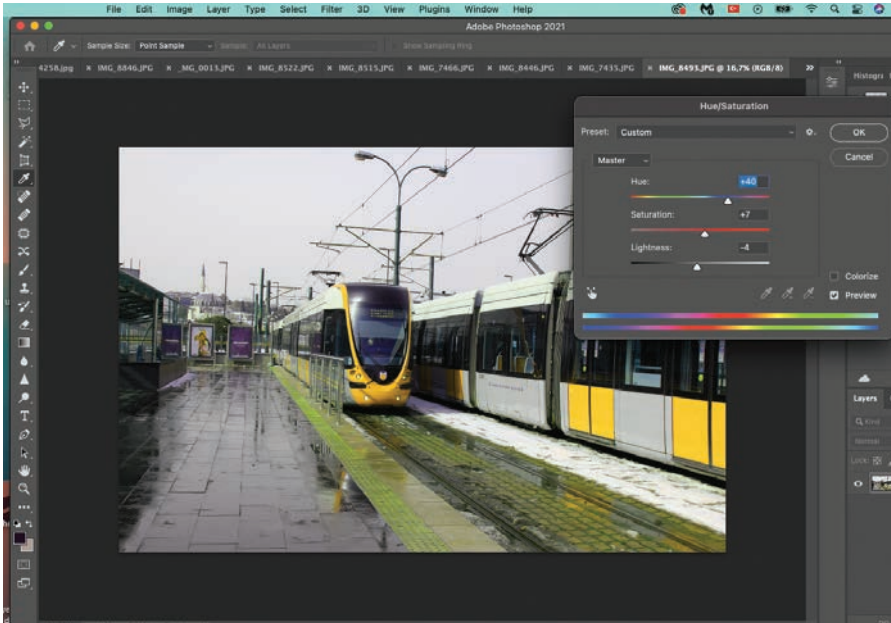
File Edit Image Layer Type Select Filter 3D View Plugins Window Help

Adobe Photoshop 2021

Sample Size: Point Sample Sample: All Layers Show Sampling Ring

4258.jpg × IMG_8846.JPG × _MG_0013.JPG × IMG_8522.JPG × IMG_8515.JPG × IMG_7466.JPG × IMG_8446.JPG × IMG_7435.JPG × IMG_8493.JPG @ 16,7% (RGB/8)

Histogra

Hue/Saturation

Preset: Custom

OK

Cancel

Master

Hue: +40

Saturation: +7

Lightness: -4

Colorize

Preview

Layers

Kind

Normal

Lock: